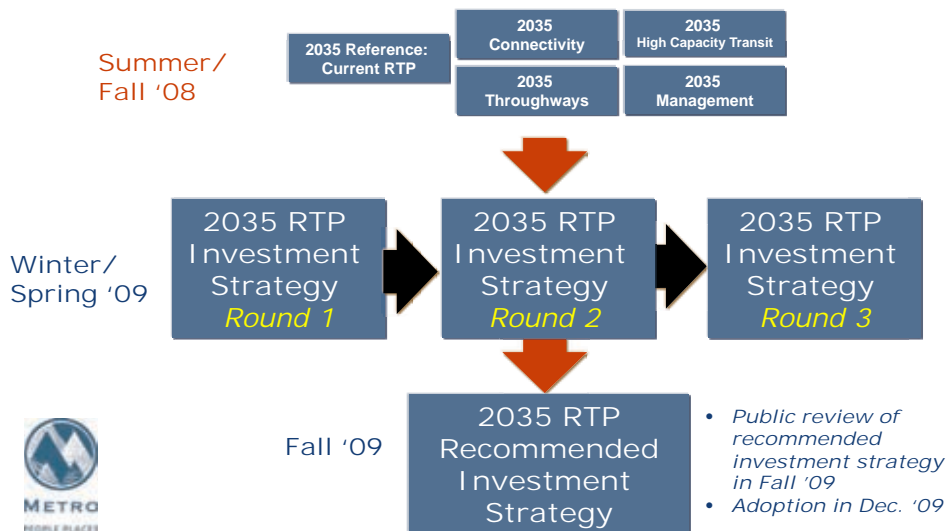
Summer/ Fall '08

2035 Reference: Current RTP

2035 Connectivity

2035 High Capacity Transit

2035 Throughways

2035 Management

Winter/ Spring '09

2035 RTP Investment Strategy Round 1

2035 RTP Investment Strategy Round 2

2035 RTP Investment Strategy Round 3

Fall '09

2035 RTP Recommended Investment Strategy

• Public review of recommended investment strategy in Fall '09
• Adoption in Dec. '09

METRO
PEOPLE PLACES